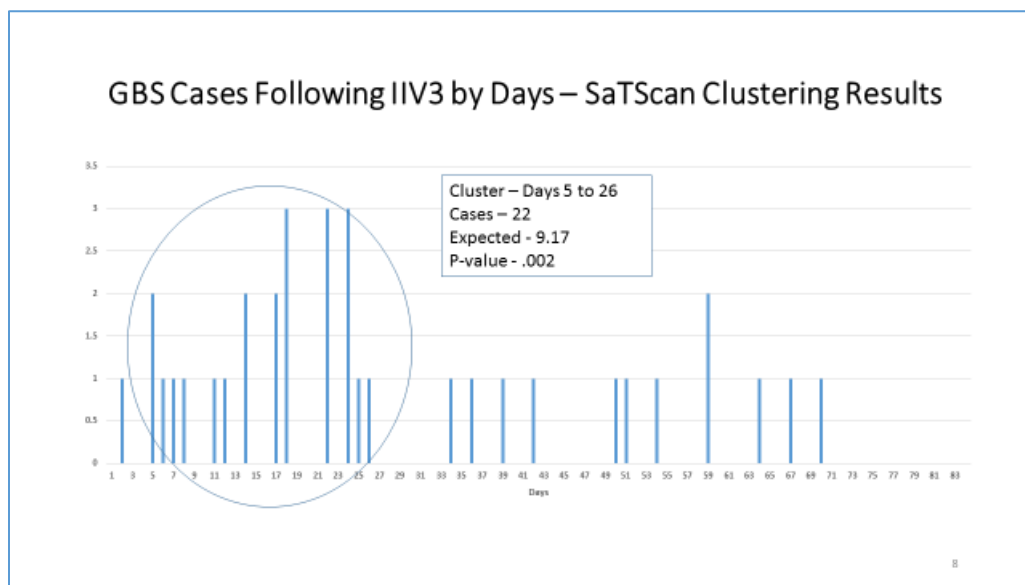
GBS Cases Following IIV3 by Days – SaTScan Clustering Results

Cluster – Days 5 to 26
Cases – 22
Expected - 9.17
P-value - .002

3.5
3
2.5
2
1.5
1
0.5
0

1 3 5 7 9 11 13 15 17 19 21 23 25 27 29 31 33 35 37 39 41 43 45 47 49 51 53 55 57 59 61 63 65 67 69 71 73 75 77 79 81 83

Days

8